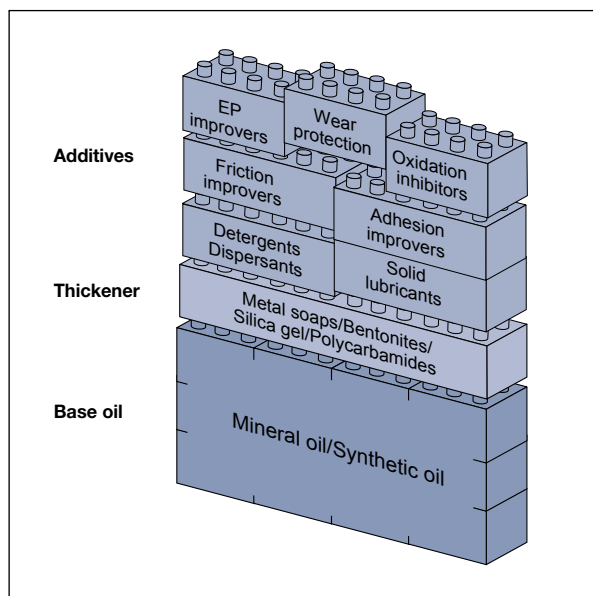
Additives

EP improvers

Wear protection

Oxidation inhibitors

Friction improvers

Adhesion improvers

Detergents Dispersants

Solid lubricants

Thickener

Metal soaps/Bentonites/ Silica gel/Polycarbamides

Base oil

Mineral oil/Synthetic oil